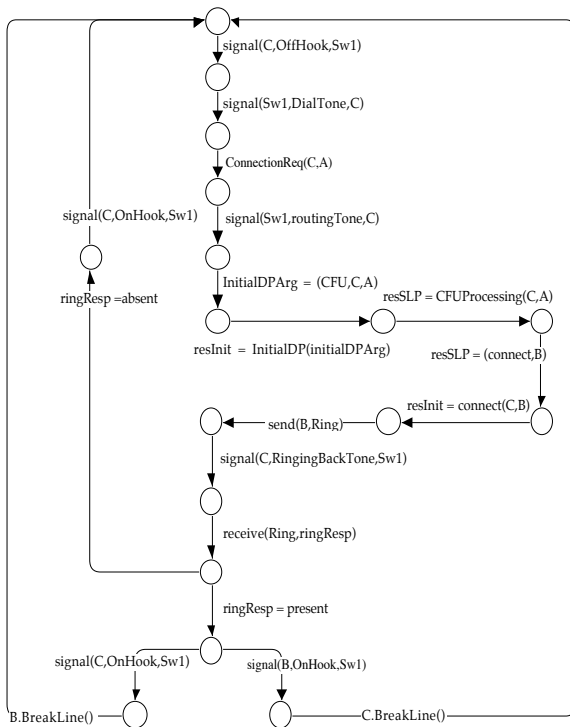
signal(C,OffHook,Sw1)

signal(Sw1,DialTone,C)

ConnectionReq(C,A)

signal(C,OnHook,Sw1)

signal(Sw1,routingTone,C)

ringResp =absent

InitialDPArg = (CFU,C,A)

resSLP = CFUProcessing(C,A)

resInit = InitialDP(initialDPArg)

resSLP = (connect,B)

resInit = connect(C,B)

send(B,Ring)

signal(C,RingingBackTone,Sw1)

receive(Ring,ringResp)

ringResp = present

signal(C,OnHook,Sw1)

signal(B,OnHook,Sw1)

B.BreakLine()

C.BreakLine()